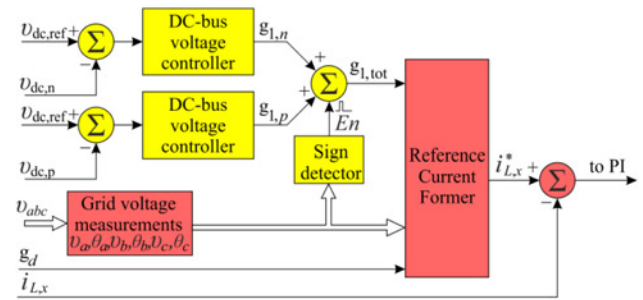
$\upsilon_{dc,ref}$ +
$\Sigma$
−
$\upsilon_{dc,n}$
DC-bus voltage controller
$g_{1,n}$
+
$\upsilon_{dc,ref}$ +
$\Sigma$
−
$\upsilon_{dc,p}$
DC-bus voltage controller
$g_{1,p}$
+
$\Sigma$
$g_{1,tot}$
$En$
Sign detector
$\upsilon_{abc}$
Grid voltage measurements
$\upsilon_a, \theta_a, \upsilon_b, \theta_b, \upsilon_c, \theta_c$
$g_d$
$i_{L,x}$
Reference Current Former
$i^*_{L,x}$ +
$\Sigma$
−
to PI